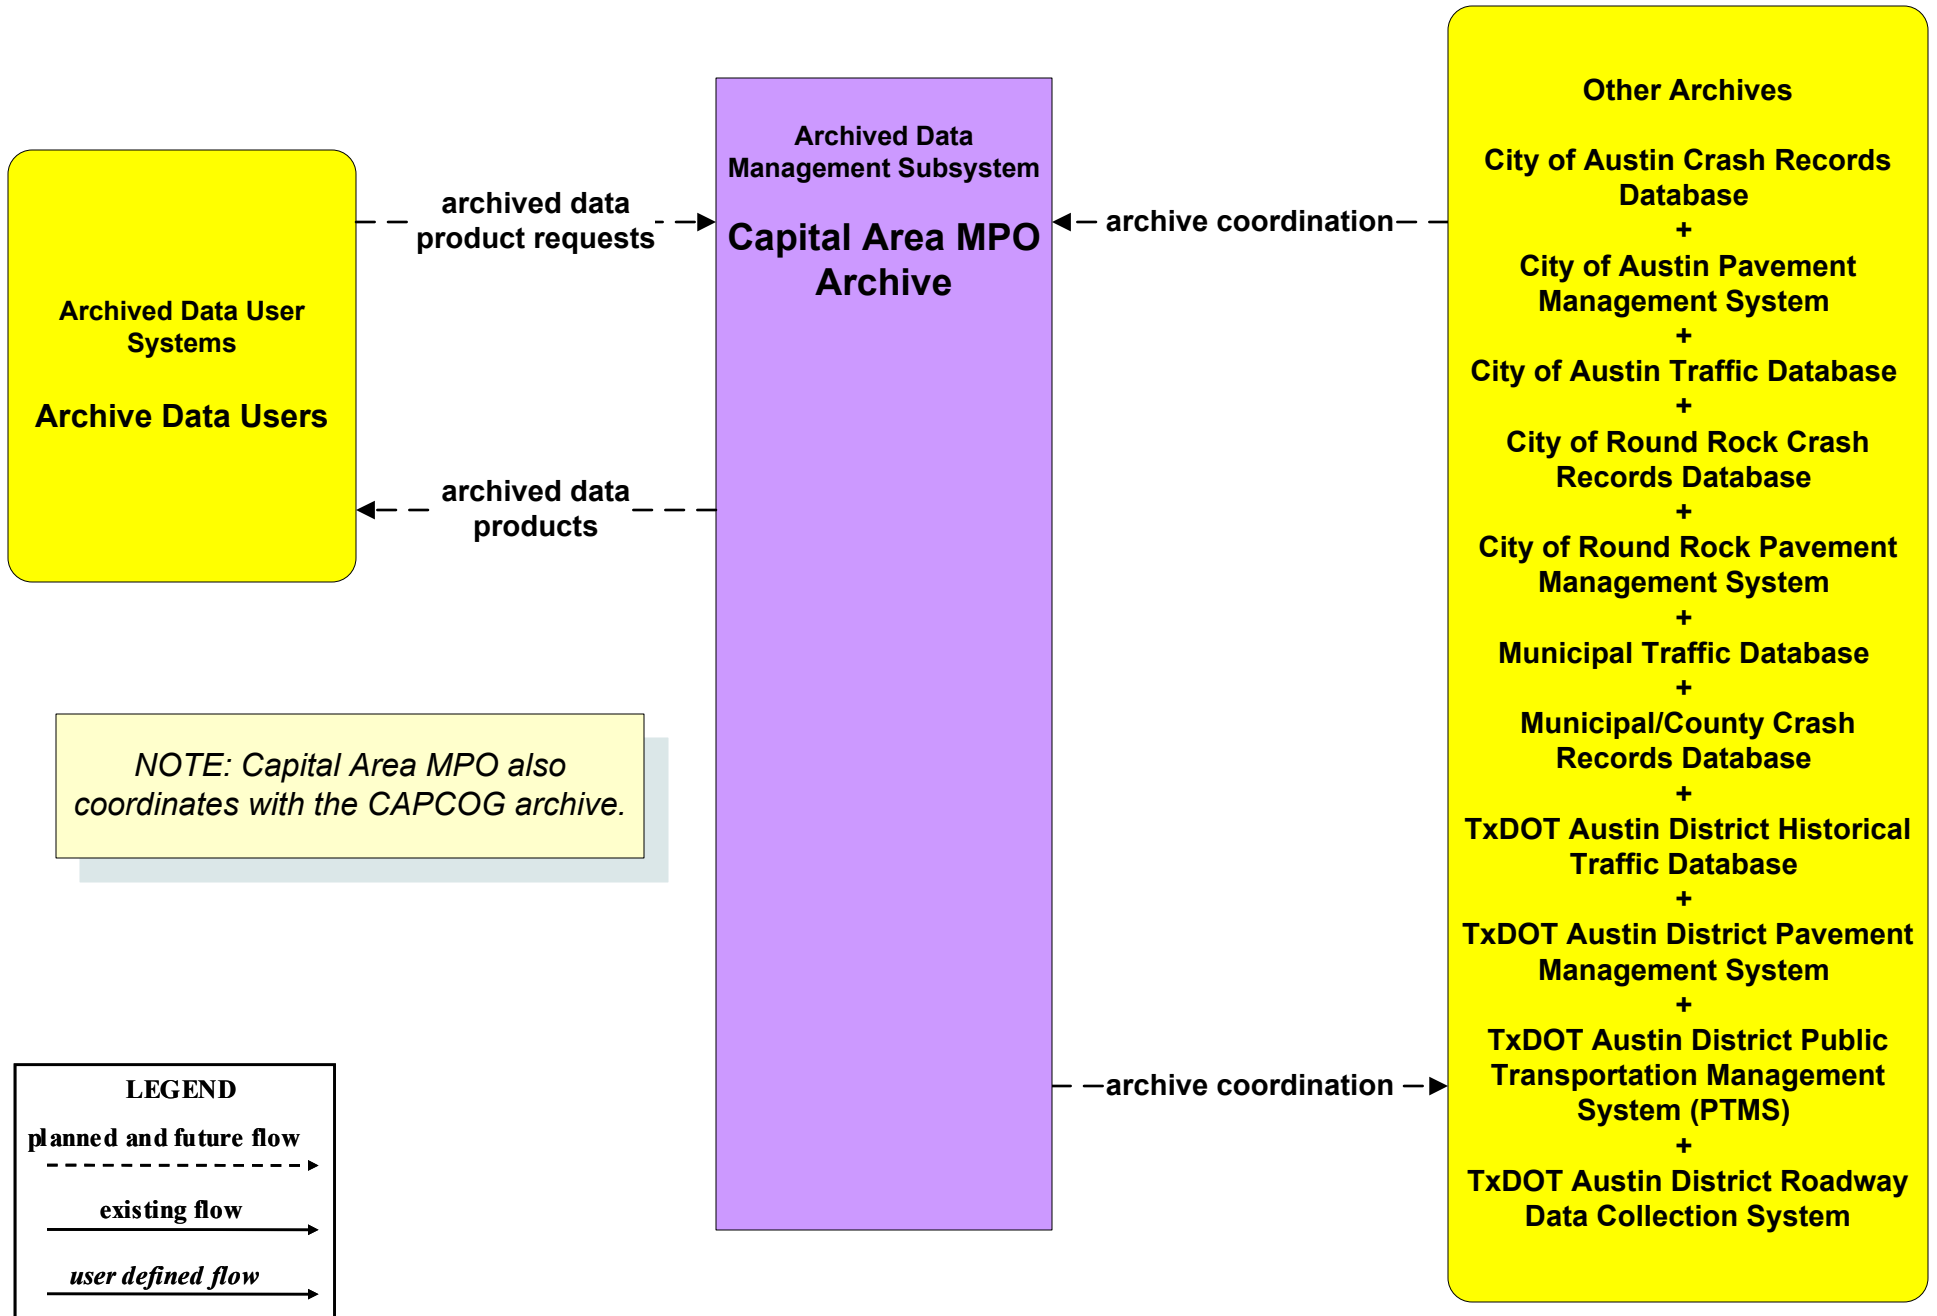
Archived Data User Systems

Archive Data Users

archived data product requests

archived data products

Archived Data Management Subsystem

Capital Area MPO Archive

archive coordination

archive coordination

Other Archives

City of Austin Crash Records Database
+
City of Austin Pavement Management System
+
City of Austin Traffic Database
+
City of Round Rock Crash Records Database
+
City of Round Rock Pavement Management System
+
Municipal Traffic Database
+
Municipal/County Crash Records Database
+
TxDOT Austin District Historical Traffic Database
+
TxDOT Austin District Pavement Management System
+
TxDOT Austin District Public Transportation Management System (PTMS)
+
TxDOT Austin District Roadway Data Collection System

NOTE: Capital Area MPO also coordinates with the CAPCOG archive.

LEGEND
planned and future flow
existing flow
user defined flow